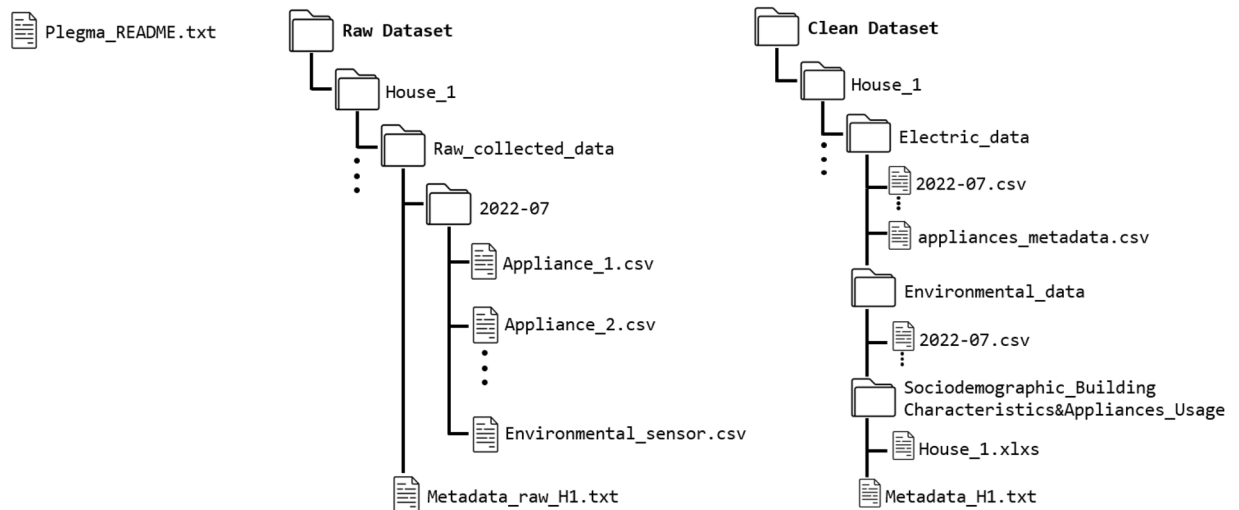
Plegma_README.txt

Raw Dataset

House_1

Raw_collected_data

2022-07

Appliance_1.csv

Appliance_2.csv

Environmental_sensor.csv

Metadata_raw_H1.txt

Clean Dataset

House_1

Electric_data

2022-07.csv

appliances_metadata.csv

Environmental_data

2022-07.csv

Sociodemographic_Building Characteristics&Appliances_Usage

House_1.xlxs

Metadata_H1.txt